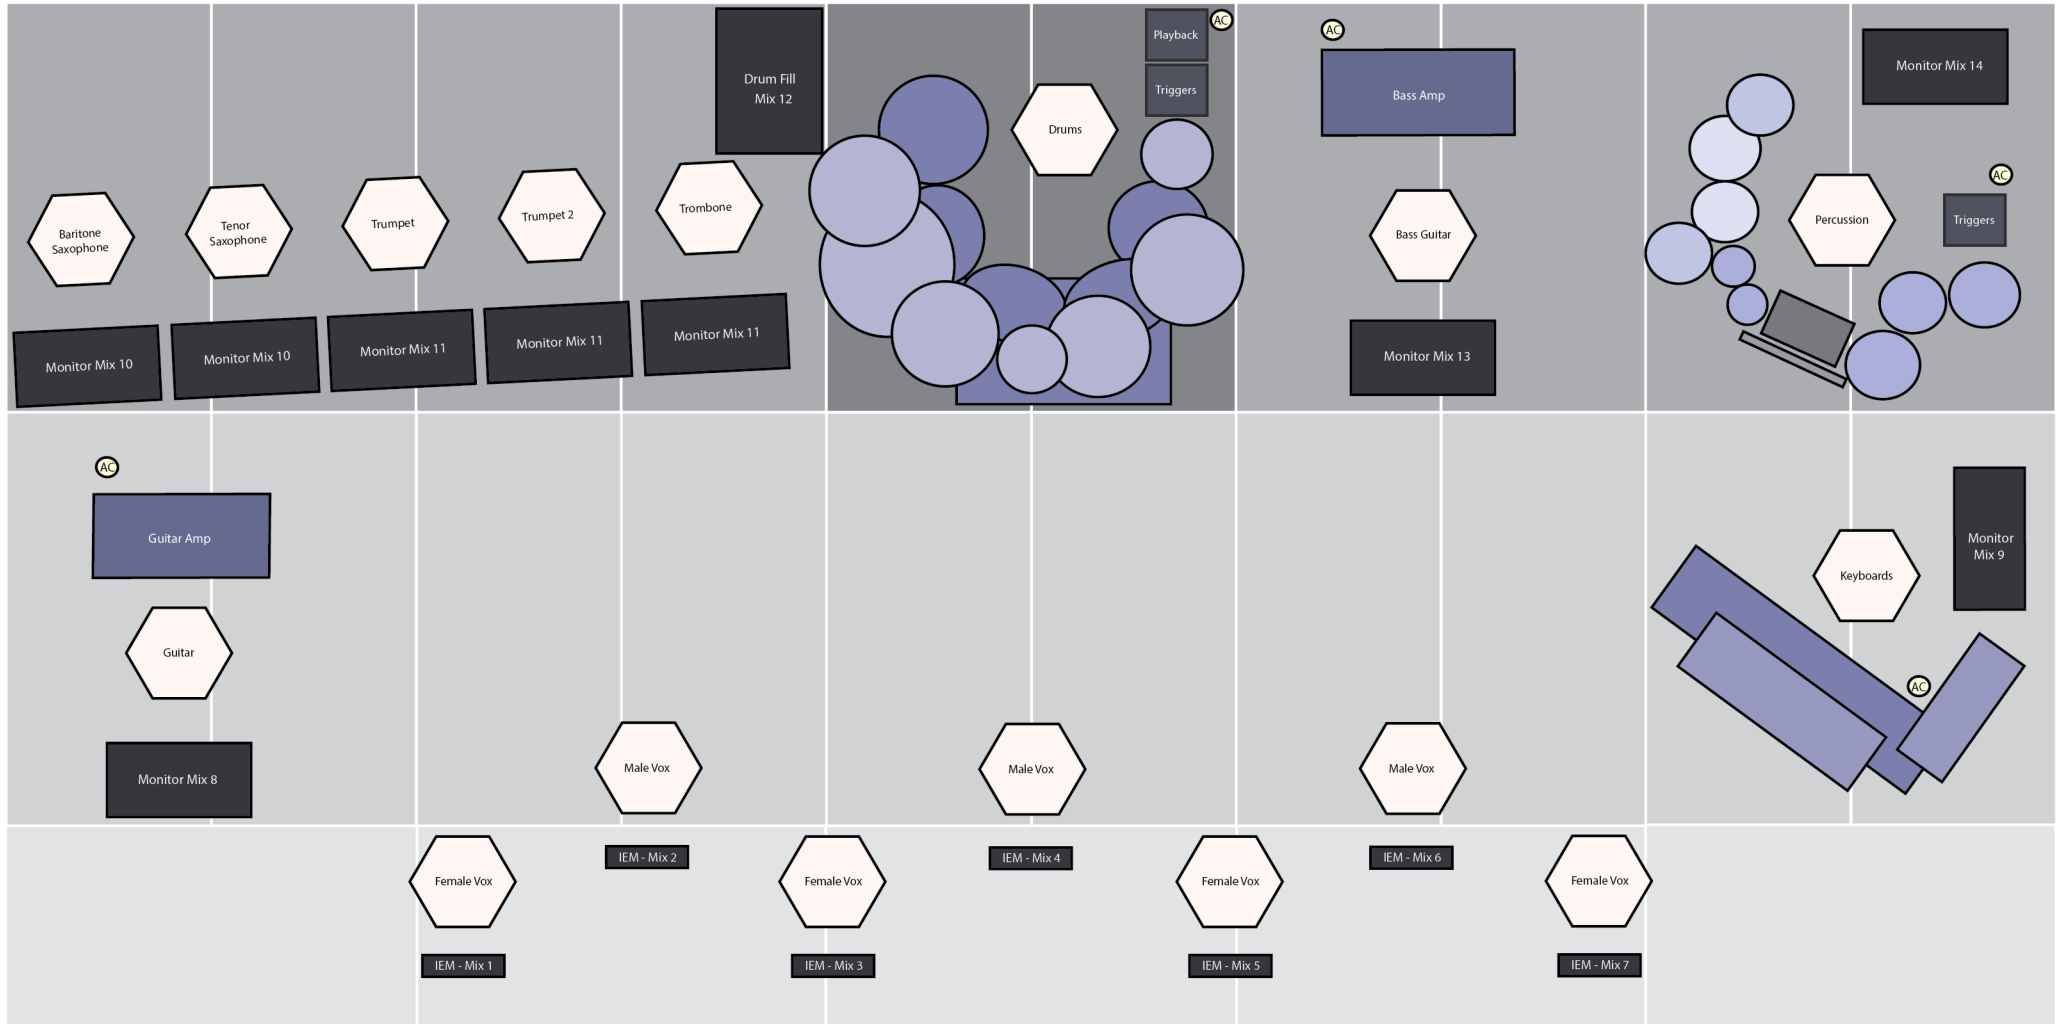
Drum Fill Mix 12

Playback

AC

Triggers

AC

Bass Amp

Monitor Mix 14

Drums

AC

Baritone Saxophone

Tenor Saxophone

Trumpet

Trumpet 2

Trombone

Bass Guitar

Percussion

Triggers

Monitor Mix 10

Monitor Mix 10

Monitor Mix 11

Monitor Mix 11

Monitor Mix 11

Monitor Mix 13

AC

Guitar Amp

Monitor Mix 9

Keyboards

Guitar

AC

Monitor Mix 8

Male Vox

Male Vox

Male Vox

Female Vox

IEM - Mix 2

Female Vox

IEM - Mix 4

Female Vox

IEM - Mix 6

Female Vox

IEM - Mix 1

IEM - Mix 3

IEM - Mix 5

IEM - Mix 7